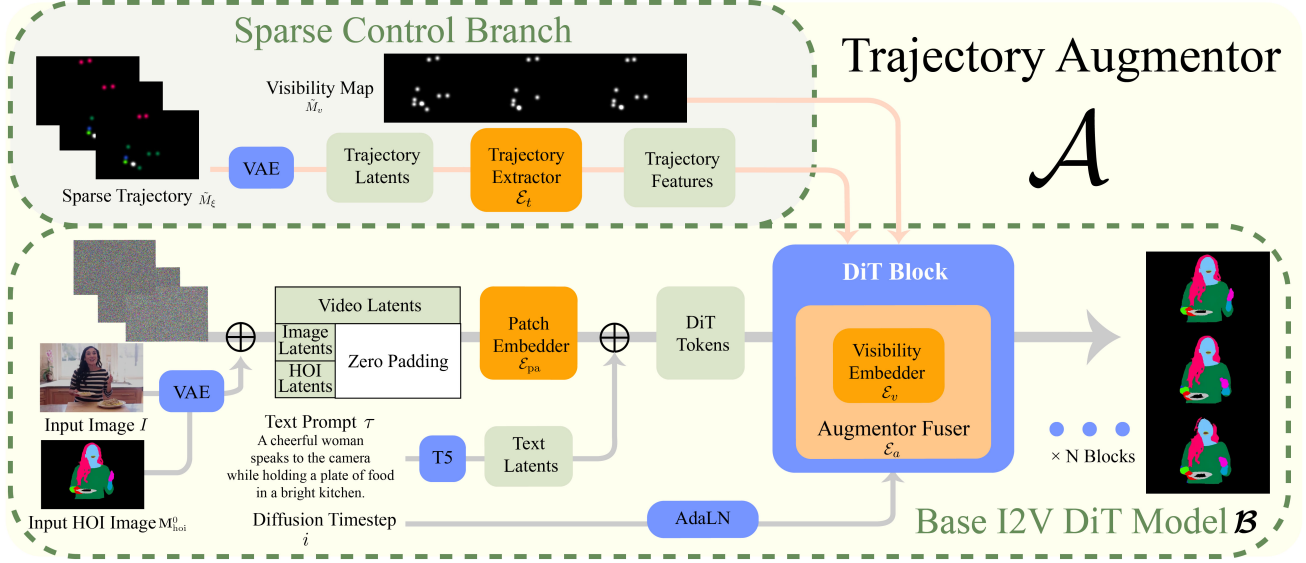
Sparse Control Branch

Trajectory Augmentor

$\mathcal{A}$

Visibility Map $\tilde{M}_v$

Sparse Trajectory $\tilde{M}_\xi$

VAE

Trajectory Latents

Trajectory Extractor $\mathcal{E}_t$

Trajectory Features

DiT Block

Video Latents

Image Latents

HOI Latents

Zero Padding

Patch Embedder $\mathcal{E}_{\text{pa}}$

DiT Tokens

Visibility Embedder $\mathcal{E}_v$

Augmentor Fuser $\mathcal{E}_a$

VAE

Input Image $I$

Input HOI Image $\text{M}^0_{\text{hoi}}$

Text Prompt $\tau$
A cheerful woman speaks to the camera while holding a plate of food in a bright kitchen.

T5

Text Latents

× N Blocks

Diffusion Timestep $i$

AdaLN

Base I2V DiT Model $\mathcal{B}$